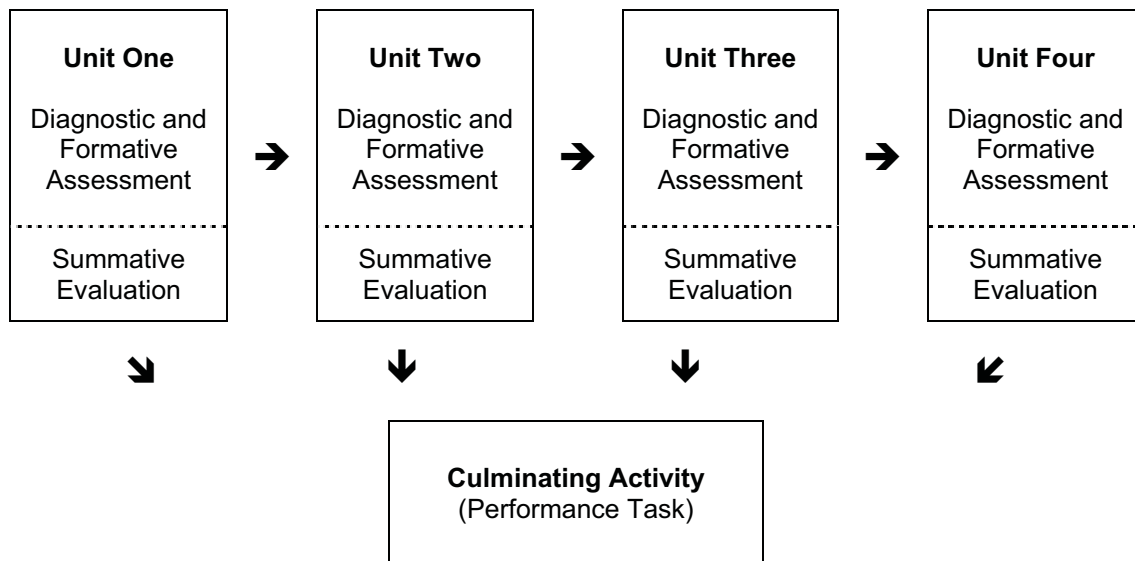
Unit One

Diagnostic and Formative Assessment

Summative Evaluation

Unit Two

Diagnostic and Formative Assessment

Summative Evaluation

Unit Three

Diagnostic and Formative Assessment

Summative Evaluation

Unit Four

Diagnostic and Formative Assessment

Summative Evaluation

Culminating Activity
(Performance Task)